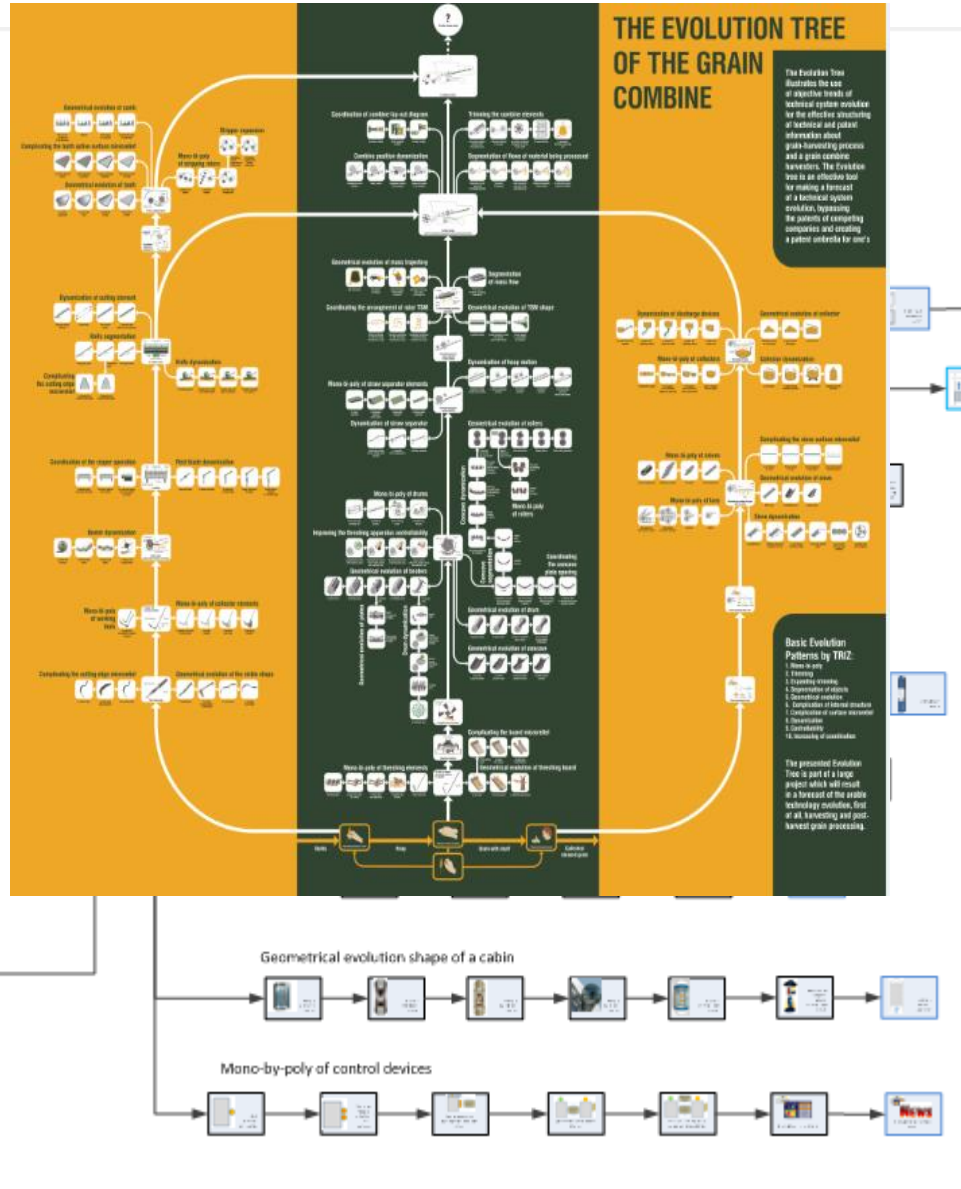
THE EVOLUTION TREE OF THE GRAIN COMBINE

The Evolution Tree illustrates the use of objective trends of technical system evolution for the effective structuring of technical and patent information about grain-harvesting process and a grain combine harvesters. The Evolution tree is an effective tool for making a forecast of a technical system evolution, bypassing the patents of competing companies and creating a patent umbrella for one's

?

Geometrical evolution of comb

Complicating the teeth active surface microrelief

Geometrical evolution of teeth

Stripper expansion

Mono-bi-poly of stripping rotors

Coordination of combine lay-out diagram

Trimming the combine elements

Combine position dynamization

Segmentation of flows of material being processed

Geometrical evolution of mass trajectory

Segmentation of mass flow

Coordinating the arrangement of rotor TSM

Geometrical evolution of TSM shape

Dynamization of cutting element

Knife segmentation

Complicating the cutting edge microrelief

Knife dynamization

Dynamization of discharge devices

Geometrical evolution of collector

Mono-bi-poly of collectors

Collector dynamization

Dynamization of hoop motion

Mono-bi-poly of straw separator elements

Dynamization of straw separator

Geometrical evolution of rollers

Coordination of the reaper operation

Distributor dynamization

Complicating the sieve surface microrelief

Mono-bi-poly of sieves

Geometrical evolution of sieves

Mono-bi-poly of fans

Sieve dynamization

Mono-bi-poly of drums

Mono-bi-poly of rollers

Reel dynamization

Improving the threshing apparatus controllability

Coordinating the concave slats spacing

Geometrical evolution of beaters

Geometrical evolution of drum

Geometrical evolution of plates

Geometrical evolution of concave

Mono-bi-poly of working tools

Mono-bi-poly of cellular elements

Complicating the cutting edge microrelief

Geometrical evolution of the sickle shape

Basic Evolution Patterns by TRIZ:
1. Mono-bi-poly
2. Trimming
3. Expanding-trimming
4. Segmentation of objects
5. Geometrical evolution
6. Complication of internal structure
7. Complication of surface microrelief
8. Dynamization
9. Controllability
10. Increasing of coordination

Complicating the board microrelief

Mono-bi-poly of threshing elements

Geometrical evolution of threshing board

The presented Evolution Tree is part of a large project which will result in a forecast of the arable technology evolution, first of all, harvesting and post-harvest grain processing.

Stalks

Heap

Grain with chaff

Collected cleaned grain

Geometrical evolution shape of a cabin

Mono-by-poly of control devices